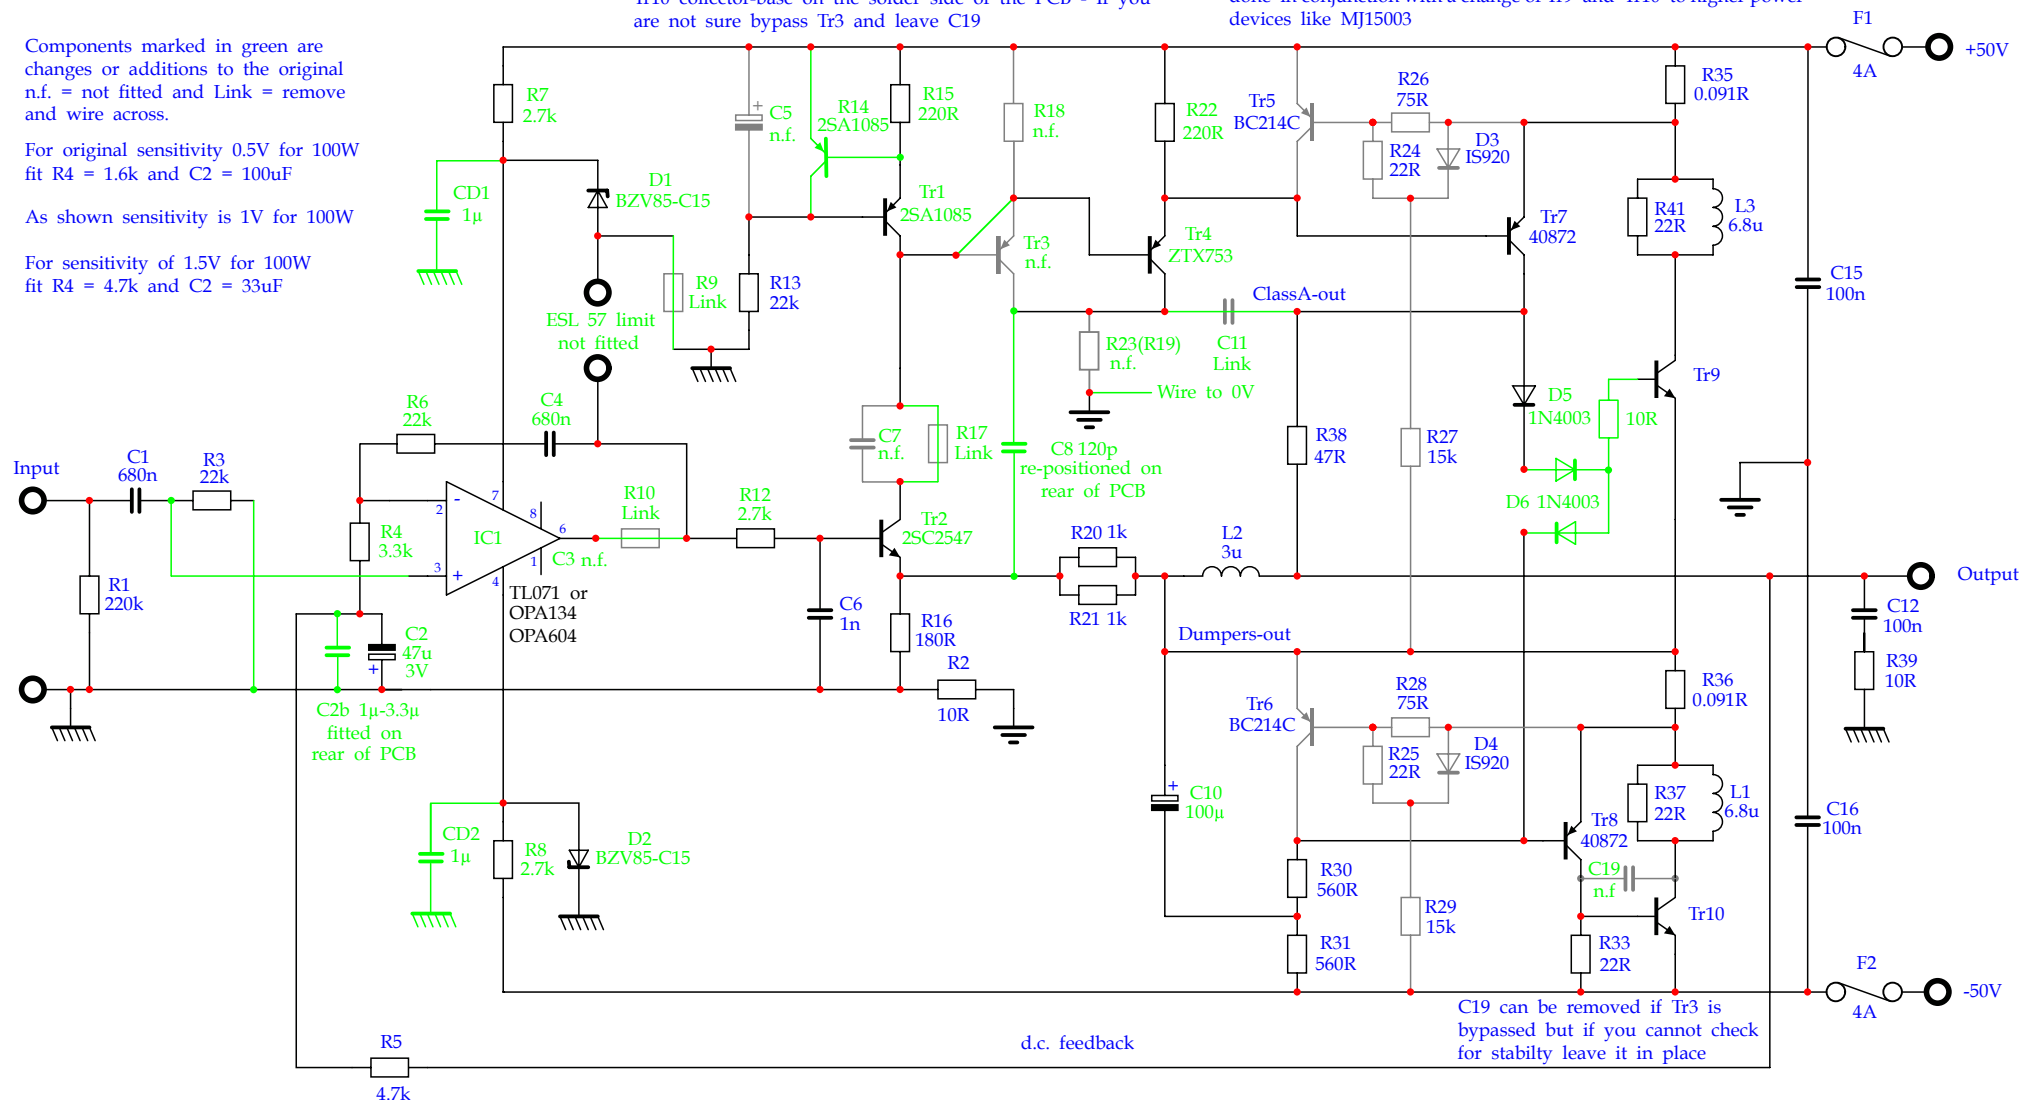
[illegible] collector-base on the solder side of the PCB - if you are not sure bypass Tr3 and leave C19

done in conjunction with a change of Tr9 and Tr10 to higher power devices like MJ15003

Components marked in green are changes or additions to the original n.f. = not fitted and Link = remove and wire across.

For original sensitivity 0.5V for 100W fit R4 = 1.6k and C2 = 100uF

As shown sensitivity is 1V for 100W

For sensitivity of 1.5V for 100W fit R4 = 4.7k and C2 = 33uF

F1
4A
+50V
R7
2.7k
C5
n.f.
R14
2SA1085
R15
220R
R18
n.f.
R22
220R
Tr5
BC214C
R26
75R
D3
IS920
R24
22R
R35
0.091R
CD1
1µ
D1
BZV85-C15
Tr1
2SA1085
Tr3
n.f.
Tr4
ZTX753
Tr7
40872
R41
22R
L3
6.8u
R9
Link
R13
22k
ESL 57 limit
not fitted
ClassA-out
C11
Link
R23(R19)
n.f.
Wire to 0V
C15
100n
Tr9
R6
22k
C4
680n
C7
n.f.
R17
Link
C8 120p
re-positioned on
rear of PCB
R38
47R
R27
15k
D5
1N4003
10R
Input
C1
680n
R3
22k
2
7
-
IC1
8
6
3
+
4
1
R10
Link
R12
2.7k
Tr2
2SC2547
D6 1N4003
R4
3.3k
C3 n.f.
R20 1k
L2
3u
Output
R1
220k
TL071 or
OPA134
OPA604
C6
1n
R16
180R
R21 1k
C2
47u
3V
Dumpers-out
C12
100n
R2
10R
R36
0.091R
R39
10R
C2b 1µ-3.3µ
fitted on
rear of PCB
Tr6
BC214C
R28
75R
D4
IS920
R25
22R
C10
100µ
R37
22R
L1
6.8u
C16
100n
CD2
1µ
R8
2.7k
D2
BZV85-C15
Tr8
40872
C19
n.f
R30
560R
R29
15k
Tr10
R33
22R
R31
560R
F2
4A
-50V
C19 can be removed if Tr3 is bypassed but if you cannot check for stabilty leave it in place
R5
4.7k
d.c. feedback